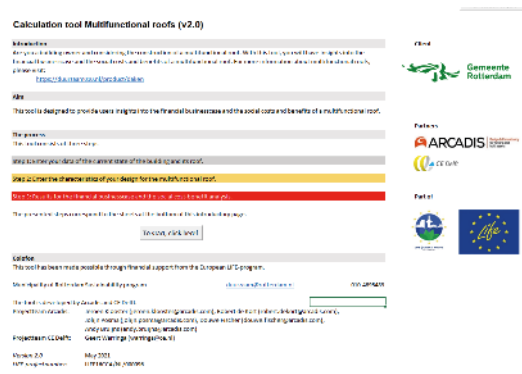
Calculation tool Multifunctional roofs (v2.0)

Introduction

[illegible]

https://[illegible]

Aim

This tool is designed to provide users insight into the financial businesscase and the social costs and benefits of a multifunctional roof.

The process

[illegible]

Step 1: Enter your data of the current state of the building and the roof.

Step 2: Enter the characteristics of your design for the multifunctional roof.

Step 3: Results for the financial businesscase and the social costs and benefits.

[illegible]

To start, click here!

Colofon

This tool has been made possible through financial support from the European LIFE-program.

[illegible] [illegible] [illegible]

The tool was developed by Arcadis and CE Delft
Projectteam Arcadis: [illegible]

Projectteam CE Delft: Geert Warringa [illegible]

Version 2.0 May 2021
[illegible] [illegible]

Client

Gemeente Rotterdam

Partners

ARCADIS

CE Delft

Part of

LIFE